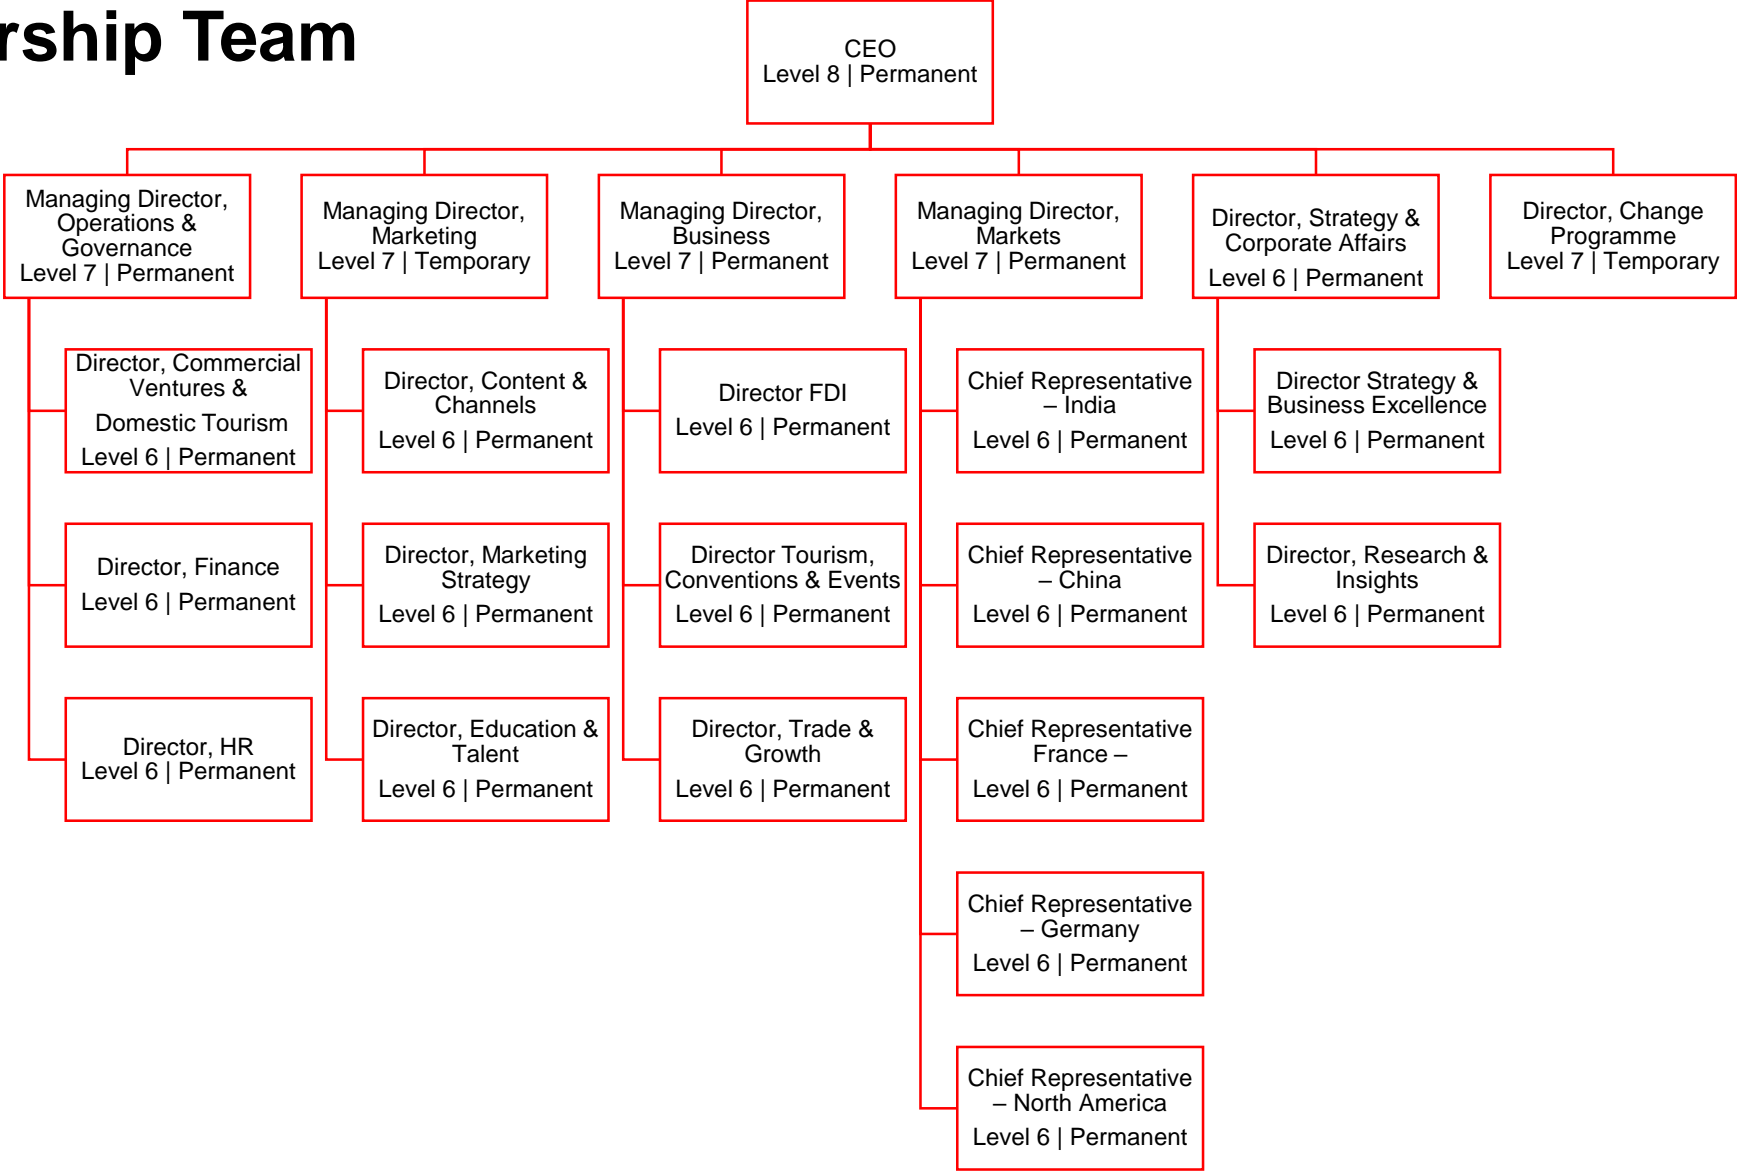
rship Team

CEO
Level 8 | Permanent

Managing Director, Operations & Governance
Level 7 | Permanent

Director, Commercial Ventures & Domestic Tourism
Level 6 | Permanent

Director, Finance
Level 6 | Permanent

Director, HR
Level 6 | Permanent

Managing Director, Marketing
Level 7 | Temporary

Director, Content & Channels
Level 6 | Permanent

Director, Marketing Strategy
Level 6 | Permanent

Director, Education & Talent
Level 6 | Permanent

Managing Director, Business
Level 7 | Permanent

Director FDI
Level 6 | Permanent

Director Tourism, Conventions & Events
Level 6 | Permanent

Director, Trade & Growth
Level 6 | Permanent

Managing Director, Markets
Level 7 | Permanent

Chief Representative – India
Level 6 | Permanent

Chief Representative – China
Level 6 | Permanent

Chief Representative France –
Level 6 | Permanent

Chief Representative – Germany
Level 6 | Permanent

Chief Representative – North America
Level 6 | Permanent

Director, Strategy & Corporate Affairs
Level 6 | Permanent

Director Strategy & Business Excellence
Level 6 | Permanent

Director, Research & Insights
Level 6 | Permanent

Director, Change Programme
Level 7 | Temporary